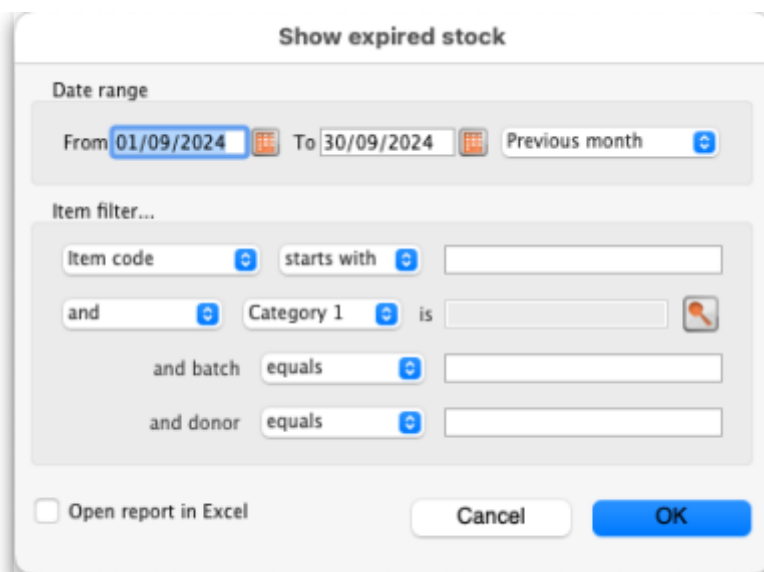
Show expired stock

Date range

From 01/09/2024 To 30/09/2024 Previous month

Item filter...

Item code starts with

and Category 1 is

and batch equals

and donor equals

Open report in Excel

Cancel

OK